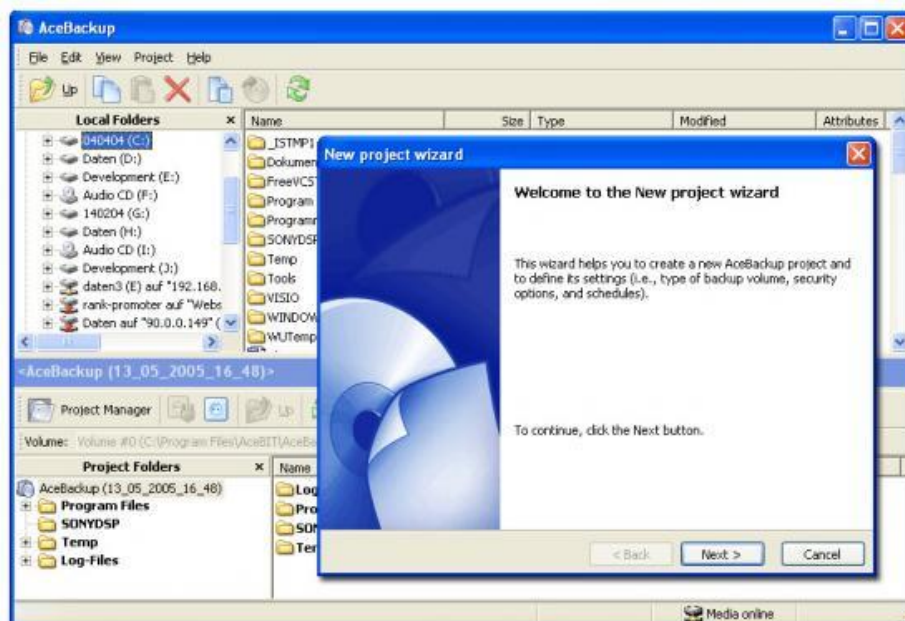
AceBackup

File Edit View Project Help

Up

Local Folders ×
040404 (C:)
Daten (D:)
Development (E:)
Audio CD (F:)
140204 (G:)
Daten (H:)
Audio CD (I:)
Development (J:)
daten3 (E) auf "192.168.
rank-promoter auf "Webs
Daten auf "90.0.0.149" (

| Name | Size | Type | Modified | Attributes |
|---|---|---|---|---|
| _ISTMP1 | | | | |
| Dokumen | | | | |
| FreeVCS | | | | |
| Program | | | | |
| Programm | | | | |
| SONYDSP | | | | |
| Temp | | | | |
| Tools | | | | |
| VISIO | | | | |
| WINDOW | | | | |
| WUTemp | | | | |

<AceBackup (13_05_2005_16_48)>

Project Manager Up

Volume: Volume #0 (C:\Program Files\AceBIT\AceBa

Project Folders ×
AceBackup (13_05_2005_16_48)
Program Files
SONYDSP
Temp
Log-Files

Name
Log
Pro
SON
Ten

New project wizard

Welcome to the New project wizard

This wizard helps you to create a new AceBackup project and to define its settings (i.e., type of backup volume, security options, and schedules).

To continue, click the Next button.

< Back Next > Cancel

Media online